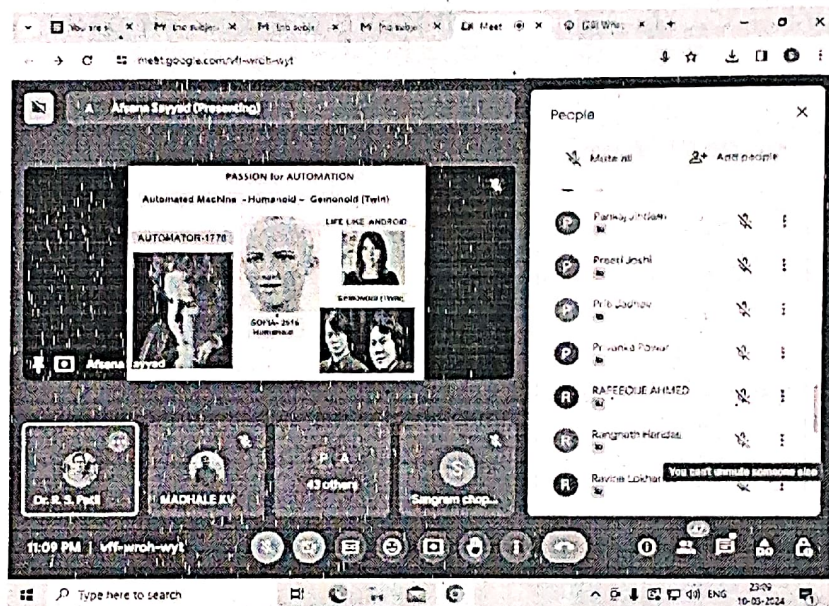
You are si... × | M Fwd subject × | M Fwd subject × | M Fwd subject × | Meet × | Gail Wri... × | +

meet.google.com/vfi-wroh-wyt

A Afsana Sayyed (Presenting)

PASSION for AUTOMATION

Automated Machine - Humanoid - Geminoid (Twin)

AUTOMATOR-1770

SOFIA- 2016 Humanoid

LIFE LIKE ANDROID

Geminoid (Twin)

Afsana Sayyed

Dr. R. S. Patil

MADHALE A.Y

P A

43 others

Sangram chop...

11:09 PM | vfi-wroh-wyt

People

Mute all

Add people

Pankaj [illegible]

Preeti Joshi

Priti Jadhav

Priyanka Pawar

RAFEEQUE AHMED

Rangnath Handal

Ravina Lokhan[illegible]

You can't unmute someone else

Type here to search

ENG

23:09
10-03-2024